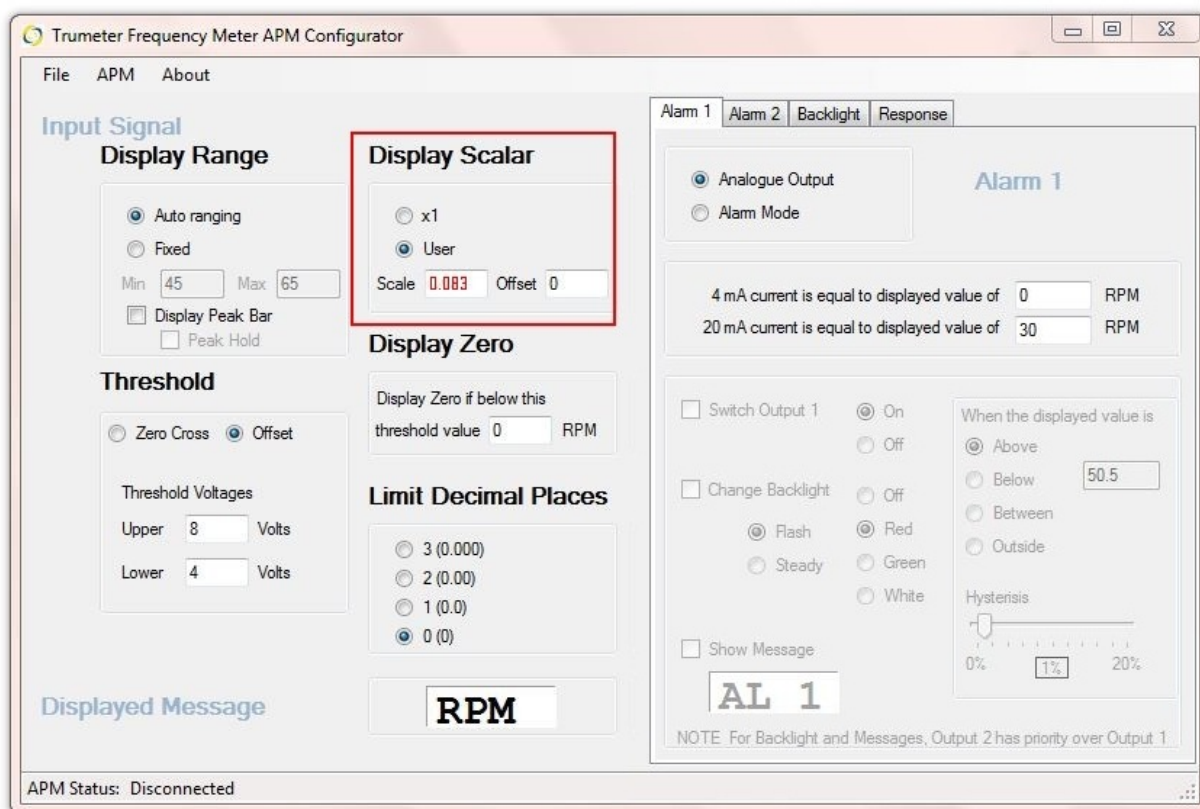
Trumeter Frequency Meter APM Configurator

File APM About

Input Signal

Display Range

Auto ranging
Fixed
Min 45 Max 65
Display Peak Bar
Peak Hold

Threshold

Zero Cross Offset

Threshold Voltages
Upper 8 Volts
Lower 4 Volts

Display Scalar

x1
User
Scale 0.083 Offset 0

Display Zero

Display Zero if below this threshold value 0 RPM

Limit Decimal Places

3 (0.000)
2 (0.00)
1 (0.0)
0 (0)

Displayed Message

RPM

Alarm 1 | Alarm 2 | Backlight | Response

Analogue Output
Alarm Mode

Alarm 1

4 mA current is equal to displayed value of 0 RPM
20 mA current is equal to displayed value of 30 RPM

Switch Output 1
On
Off

Change Backlight
Off
Red
Green
White
Flash
Steady

When the displayed value is
Above
Below 50.5
Between
Outside

Hysterisis
0% 1% 20%

Show Message
AL 1

NOTE For Backlight and Messages, Output 2 has priority over Output 1

APM Status: Disconnected